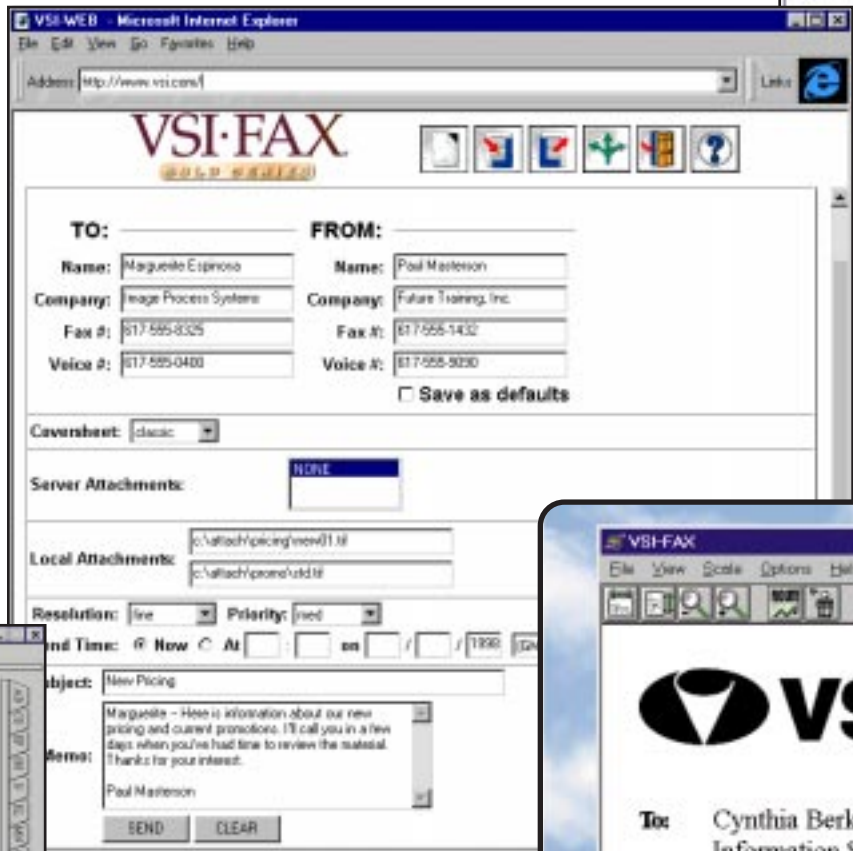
VSI-WEB - Microsoft Internet Explorer
File Edit View Go Favorites Help
Address http://www.vsi.com/
Links

VSI·FAX
GOLD SERIES

TO:
Name: Marguerite Espinosa
Company: Image Process Systems
Fax #: 617-555-8325
Voice #: 617-555-0400

FROM:
Name: Paul Masterson
Company: Future Training, Inc.
Fax #: 617-555-1432
Voice #: 617-555-5090
☐ Save as defaults

Coversheet: classic

Server Attachments: NONE

Local Attachments: c:\attach\pricing\new01.tif
c:\attach\promo\old.tif

Resolution: fine
Priority: med
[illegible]nd Time: ◉ Now ○ At [ ] : [ ] on [ ] / [ ] / 1998
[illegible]bject: New Pricing
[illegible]emo: Marguerite -- Here is information about our new pricing and current promotions. I'll call you in a few days when you've had time to review the material. Thanks for your interest.

Paul Masterson
SEND CLEAR

VSI-FAX
File View Scale Options Hel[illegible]

VS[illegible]

To: Cynthia Berk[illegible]
Information S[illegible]